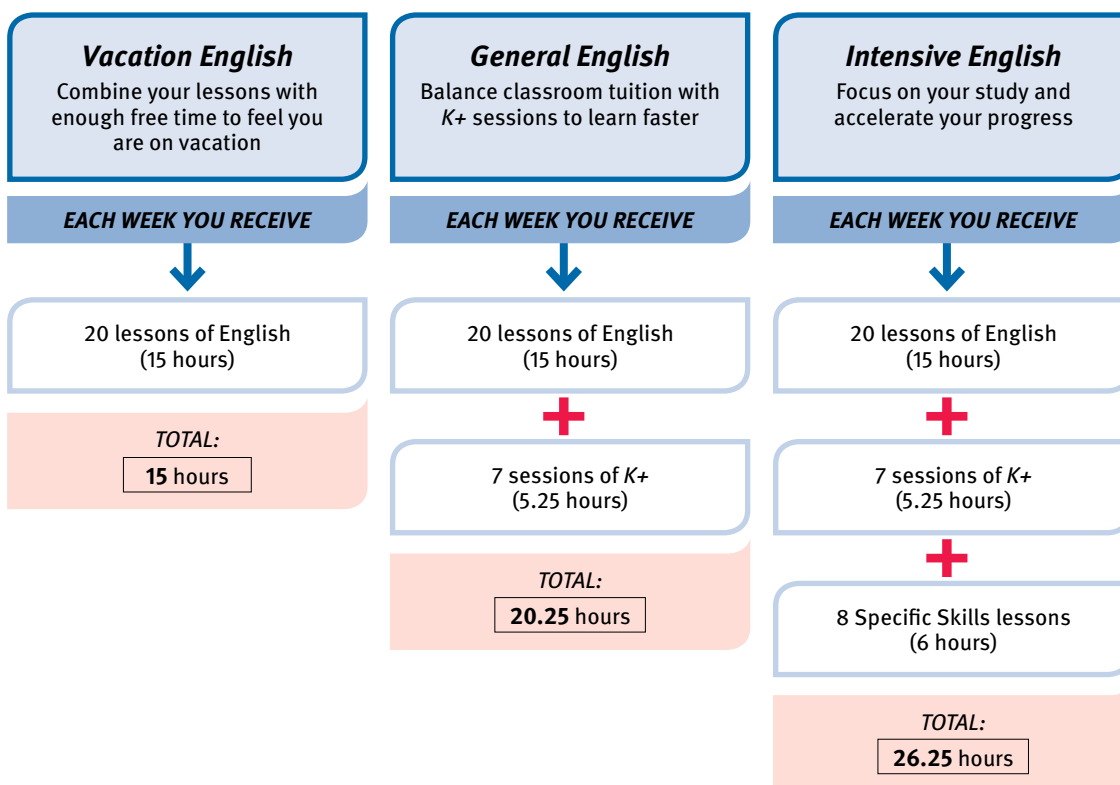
Vacation English
Combine your lessons with enough free time to feel you are on vacation

EACH WEEK YOU RECEIVE

20 lessons of English
(15 hours)

TOTAL:
15 hours

General English
Balance classroom tuition with K+ sessions to learn faster

EACH WEEK YOU RECEIVE

20 lessons of English
(15 hours)

7 sessions of K+
(5.25 hours)

TOTAL:
20.25 hours

Intensive English
Focus on your study and accelerate your progress

EACH WEEK YOU RECEIVE

20 lessons of English
(15 hours)

7 sessions of K+
(5.25 hours)

8 Specific Skills lessons
(6 hours)

TOTAL:
26.25 hours